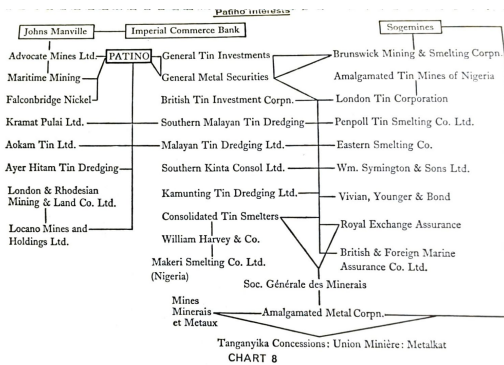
Patino Interests

Johns Manville

Imperial Commerce Bank

Sogemines

Advocate Mines Ltd.

PATINO

General Tin Investments

Brunswick Mining & Smelting Corpn.

Maritime Mining

General Metal Securities

Amalgamated Tin Mines of Nigeria

Falconbridge Nickel

British Tin Investment Corpn.

London Tin Corporation

Kramat Pulai Ltd.

Southern Malayan Tin Dredging

Penpoll Tin Smelting Co. Ltd.

Aokam Tin Ltd.

Malayan Tin Dredging Ltd.

Eastern Smelting Co.

Ayer Hitam Tin Dredging

Southern Kinta Consol Ltd.

Wm. Symington & Sons Ltd.

London & Rhodesian Mining & Land Co. Ltd.

Kamunting Tin Dredging Ltd.

Vivian, Younger & Bond

Locano Mines and Holdings Ltd.

Consolidated Tin Smelters

Royal Exchange Assurance

William Harvey & Co.

British & Foreign Marine Assurance Co. Ltd.

Makeri Smelting Co. Ltd. (Nigeria)

Soc. Générale des Minerais

Mines Minerais et Metaux

Amalgamated Metal Corpn.

Tanganyika Concessions: Union Minière: Metalkat

CHART 8